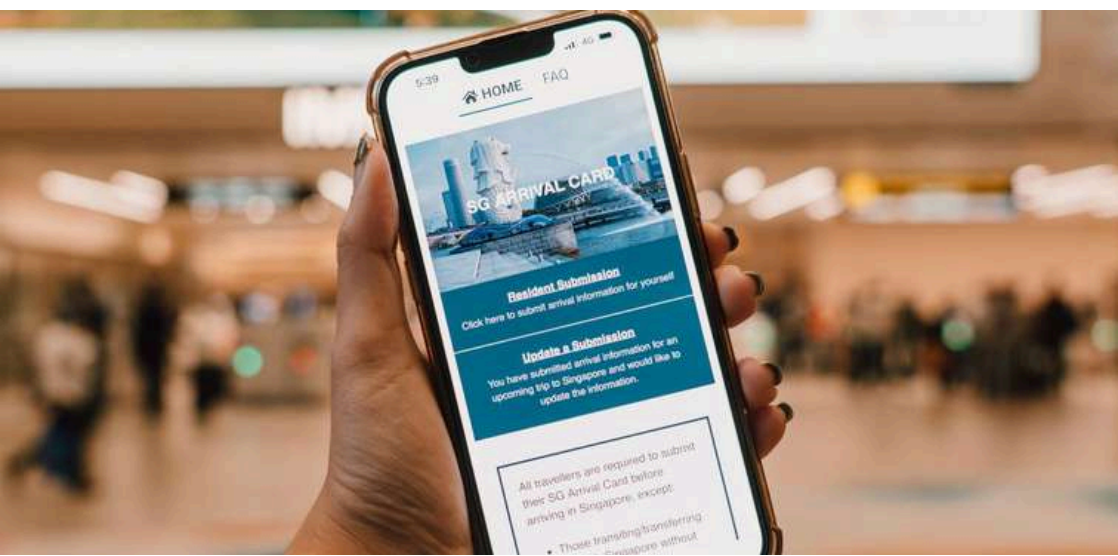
5:39

4G

HOME FAQ

SG ARRIVAL CARD

Resident Submission

Click here to submit arrival information for yourself

Update a Submission

You have submitted arrival information for an upcoming trip to Singapore and would like to update the information.

All travellers are required to submit their SG Arrival Card before arriving in Singapore, except:

• Those transiting/transferring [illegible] Singapore without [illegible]